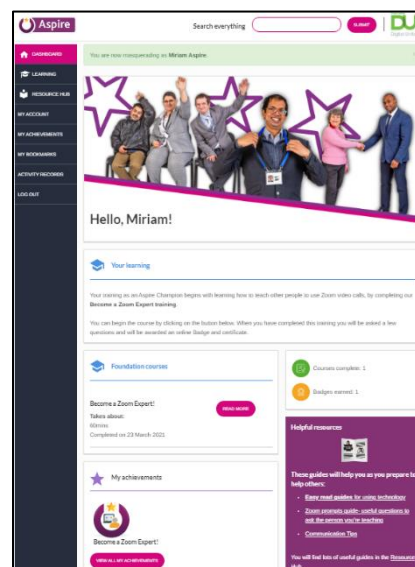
Aspire

Search everything

SUBMIT

DU

DASHBOARD

LEARNING

RESOURCE HUB

MY ACCOUNT

MY ACHIEVEMENTS

MY BOOKMARKS

ACTIVITY RECORDS

LOG OUT

You are now masquerading as Miriam Aspire.

Hello, Miriam!

Your learning

Your training as an Aspire Champion begins with learning how to teach other people to use Zoom video calls, by completing our Become a Zoom Expert training.

You can begin the course by clicking on the button below. When you have completed this training you will be asked a few questions and will be awarded an online Badge and certificate.

Foundation courses

Become a Zoom Expert!

Takes about:

60mins

Completed on 23 March 2021

READ MORE

Courses complete: 1

Badges earned: 1

Helpful resources

These guides will help you as you prepare to help others:

Easy read guides for using technology

Zoom prompts guide- useful questions to ask the person you're teaching

Communication Tips

You will find lots of useful guides in the Resource Hub

My achievements

Become a Zoom Expert!

VIEW ALL MY ACHIEVEMENTS